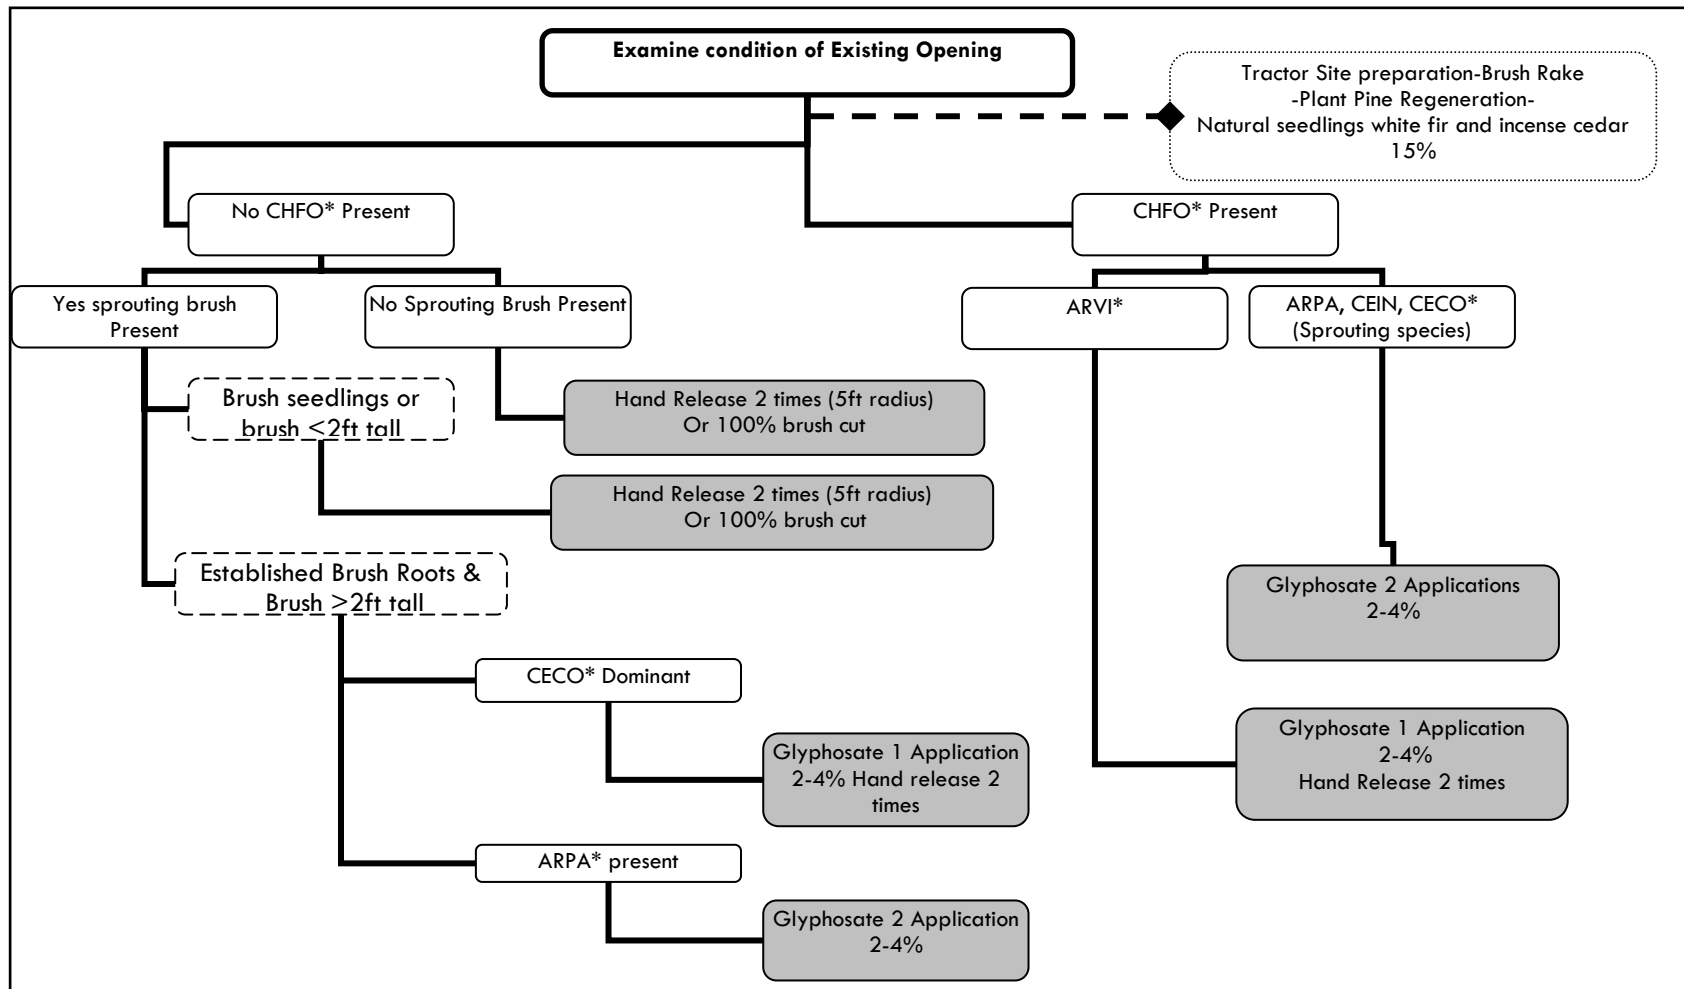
Examine condition of Existing Opening

Tractor Site preparation-Brush Rake
-Plant Pine Regeneration-
Natural seedlings white fir and incense cedar
15%

No CHFO* Present

CHFO* Present

Yes sprouting brush Present

No Sprouting Brush Present

ARVI*

ARPA, CEIN, CECO*
(Sprouting species)

Brush seedlings or brush <2ft tall

Hand Release 2 times (5ft radius)
Or 100% brush cut

Hand Release 2 times (5ft radius)
Or 100% brush cut

Established Brush Roots & Brush >2ft tall

Glyphosate 2 Applications
2-4%

CECO* Dominant

Glyphosate 1 Application
2-4%
Hand Release 2 times

Glyphosate 1 Application
2-4% Hand release 2 times

ARPA* present

Glyphosate 2 Application
2-4%